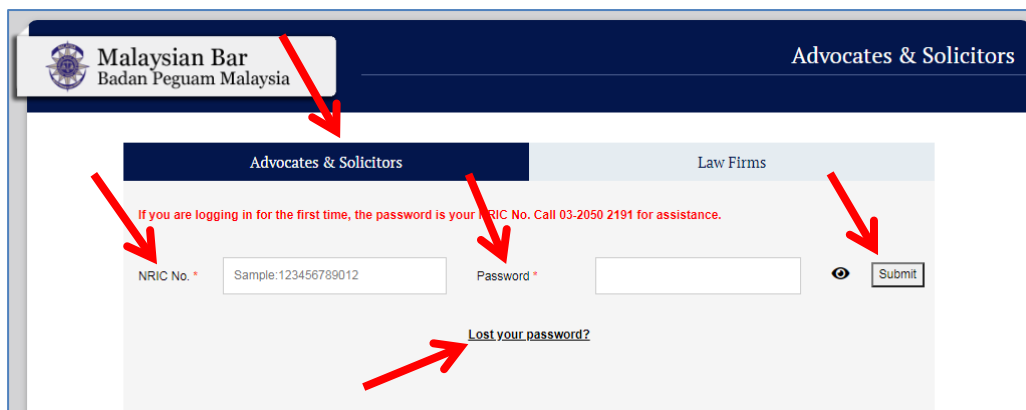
Malaysian Bar
Badan Peguam Malaysia

Advocates & Solicitors

Advocates & Solicitors

Law Firms

If you are logging in for the first time, the password is your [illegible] No. Call 03-2050 2191 for assistance.

NRIC No. *

Sample:123456789012

Password *

Submit

Lost your password?